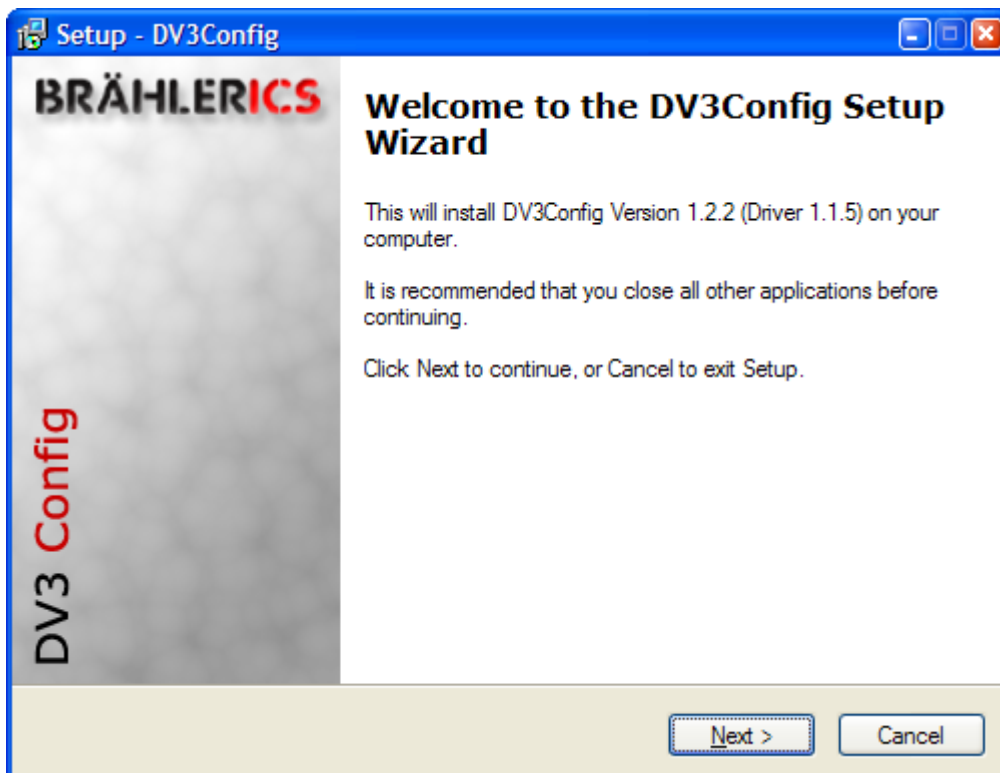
Setup - DV3Config

BRÄHLERICS

DV3 Config

Welcome to the DV3Config Setup Wizard

This will install DV3Config Version 1.2.2 (Driver 1.1.5) on your computer.

It is recommended that you close all other applications before continuing.

Click Next to continue, or Cancel to exit Setup.

Next >

Cancel